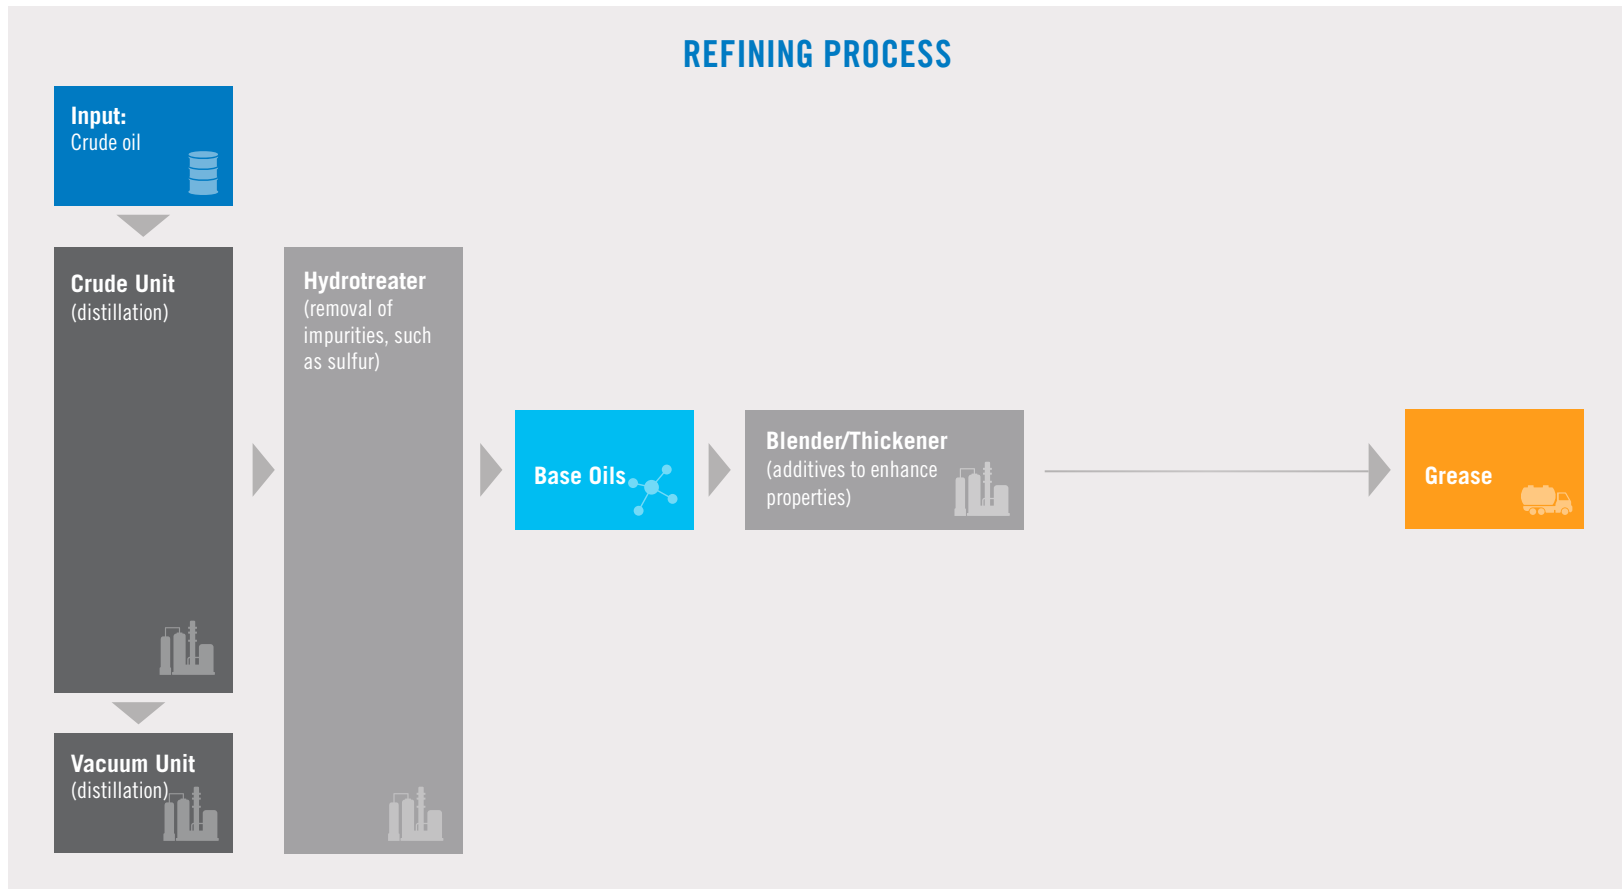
REFINING PROCESS

Input:
Crude oil

Crude Unit
(distillation)

Vacuum Unit
(distillation)

Hydrotreater
(removal of impurities, such as sulfur)

Base Oils

Blender/Thickener
(additives to enhance properties)

Grease